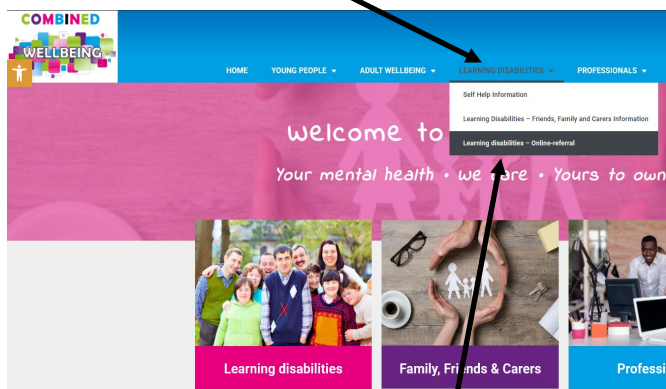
COMBINED
WELLBEING

HOME
YOUNG PEOPLE
ADULT WELLBEING
LEARNING DISABILITIES
PROFESSIONALS

Self Help Information
Learning Disabilities – Friends, Family and Carers Information
Learning disabilities – Online-referral

welcome to

Your mental health • we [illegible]re • Yours to own

Learning disabilities
Family, Friends & Carers
Professi